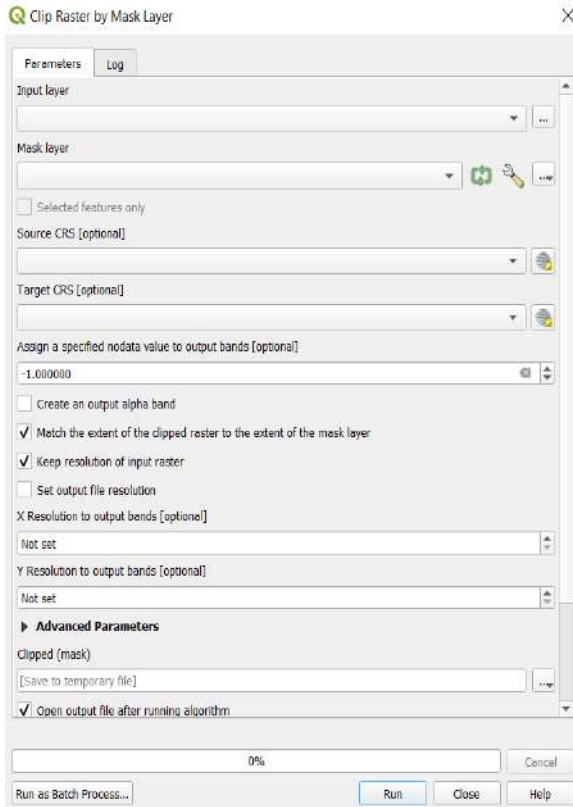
Clip Raster by Mask Layer

Parameters
Log

Input layer

...

Mask layer

...

Selected features only

Source CRS [optional]

Target CRS [optional]

Assign a specified nodata value to output bands [optional]

-1.000000

Create an output alpha band

Match the extent of the clipped raster to the extent of the mask layer

Keep resolution of input raster

Set output file resolution

X Resolution to output bands [optional]

Not set

Y Resolution to output bands [optional]

Not set

Advanced Parameters

Clipped (mask)

[Save to temporary file]

...

Open output file after running algorithm

0%

Cancel

Run as Batch Process...

Run

Close

Help